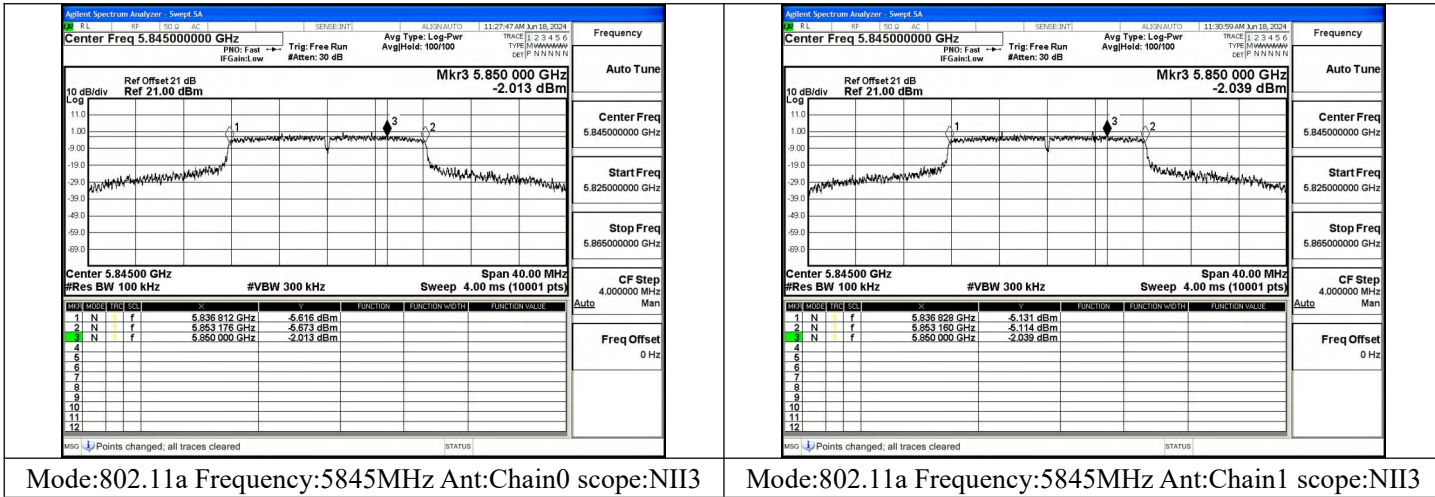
| Agilent Spectrum Analyzer - Swept SA RL RF 50 Ω AC SENSE:INT ALIGN AUTO 11:27:47 AM Jun 18, 2024 Center Freq 5.845000000 GHz PNO: Fast IFGain:Low Trig: Free Run #Atten: 30 dB Avg Type: Log-Pwr Avg\|Hold: 100/100 TRACE 1 2 3 4 5 6 TYPE M WWWWW DET P N N N N N Frequency Ref Offset 21 dB 10 dB/div Ref 21.00 dBm Log Mkr3 5.850 000 GHz -2.013 dBm 11.0 1.00 -9.00 -19.0 -29.0 -39.0 -49.0 -59.0 -69.0 1 3 2 Center 5.84500 GHz #Res BW 100 kHz #VBW 300 kHz Span 40.00 MHz Sweep 4.00 ms (10001 pts) Auto Tune Center Freq 5.845000000 GHz Start Freq 5.825000000 GHz Stop Freq 5.865000000 GHz CF Step 4.000000 MHz Auto Man Freq Offset 0 Hz MKR MODE TRC SCL X Y FUNCTION FUNCTION WIDTH FUNCTION VALUE 1 N 1 f 5.836 812 GHz -5.616 dBm 2 N 1 f 5.853 176 GHz -5.673 dBm 3 N 1 f 5.850 000 GHz -2.013 dBm 4 5 6 7 8 9 10 11 12 MSG Points changed; all traces cleared STATUS | Agilent Spectrum Analyzer - Swept SA RL RF 50 Ω AC SENSE:INT ALIGN AUTO 11:30:59 AM Jun 18, 2024 Center Freq 5.845000000 GHz PNO: Fast IFGain:Low Trig: Free Run #Atten: 30 dB Avg Type: Log-Pwr Avg\|Hold: 100/100 TRACE 1 2 3 4 5 6 TYPE M WWWWW DET P N N N N N Frequency Ref Offset 21 dB 10 dB/div Ref 21.00 dBm Log Mkr3 5.850 000 GHz -2.039 dBm 11.0 1.00 -9.00 -19.0 -29.0 -39.0 -49.0 -59.0 -69.0 1 3 2 Center 5.84500 GHz #Res BW 100 kHz #VBW 300 kHz Span 40.00 MHz Sweep 4.00 ms (10001 pts) Auto Tune Center Freq 5.845000000 GHz Start Freq 5.825000000 GHz Stop Freq 5.865000000 GHz CF Step 4.000000 MHz Auto Man Freq Offset 0 Hz MKR MODE TRC SCL X Y FUNCTION FUNCTION WIDTH FUNCTION VALUE 1 N 1 f 5.836 828 GHz -5.131 dBm 2 N 1 f 5.853 160 GHz -5.114 dBm 3 N 1 f 5.850 000 GHz -2.039 dBm 4 5 6 7 8 9 10 11 12 MSG Points changed; all traces cleared STATUS |
|---|---|
| Mode:802.11a Frequency:5845MHz Ant:Chain0 scope:NII3 | Mode:802.11a Frequency:5845MHz Ant:Chain1 scope:NII3 |